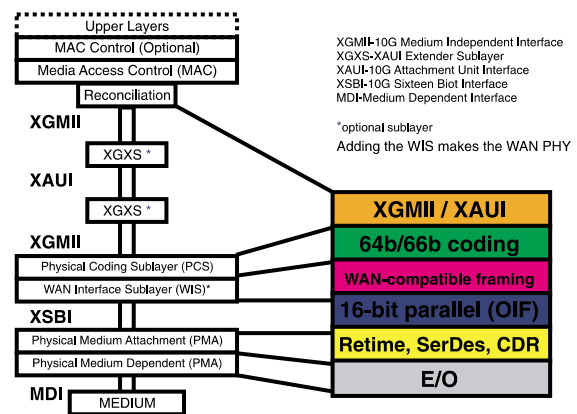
Upper Layers
MAC Control (Optional)
Media Access Control (MAC)
Reconciliation
XGMII
XGXS *
XAUI
XGXS *
XGMII
Physical Coding Sublayer (PCS)
WAN Interface Sublayer (WIS)*
XSBI
Physical Medium Attachment (PMA)
Physical Medium Dependent (PMA)
MDI
MEDIUM

XGMII-10G Medium Independent Interface
XGXS-XAUI Extender Sublayer
XAUI-10G Attachment Unit Interface
XSBI-10G Sixteen Biot Interface
MDI-Medium Dependent Interface

*optional sublayer
Adding the WIS makes the WAN PHY

XGMII / XAUI
64b/66b coding
WAN-compatible framing
16-bit parallel (OIF)
Retime, SerDes, CDR
E/O